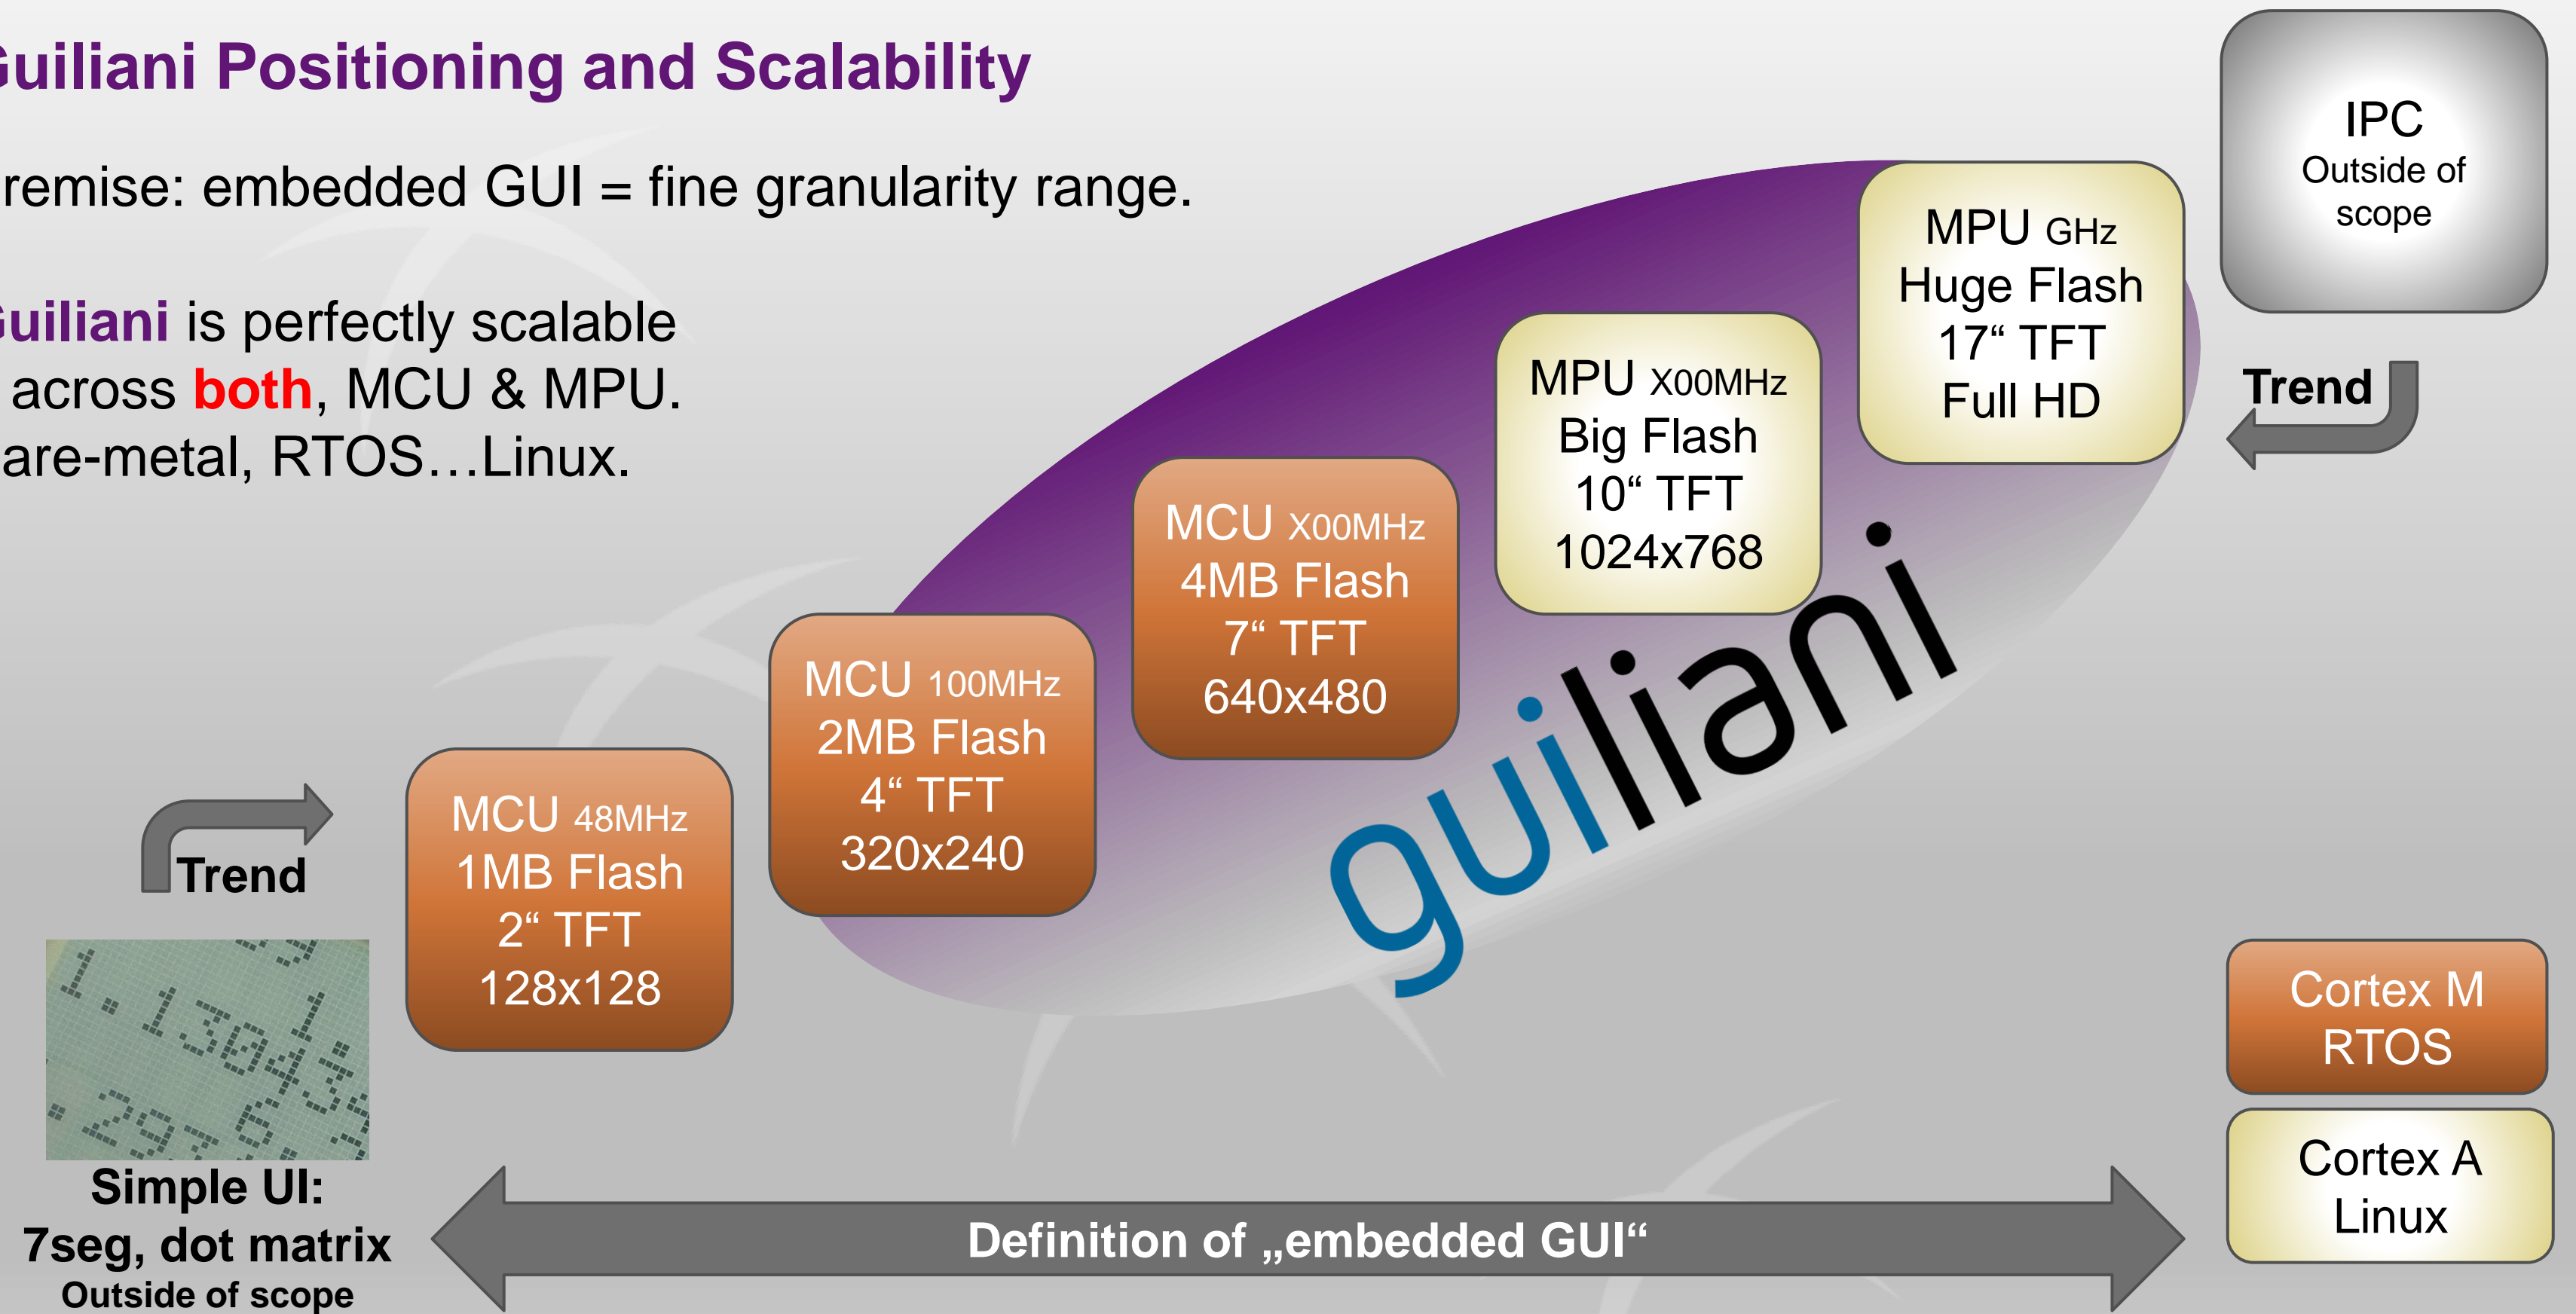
uiliani Positioning and Scalability

remise: embedded GUI = fine granularity range.

uiliani is perfectly scalable across both, MCU & MPU. are-metal, RTOS…Linux.

IPC
Outside of scope

MPU GHz
Huge Flash
17“ TFT
Full HD

Trend

MPU X00MHz
Big Flash
10“ TFT
1024x768

MCU X00MHz
4MB Flash
7“ TFT
640x480

MCU 100MHz
2MB Flash
4“ TFT
320x240

MCU 48MHz
1MB Flash
2“ TFT
128x128

guiliani

Trend

1. 130.43
29 6.

Simple UI:
7seg, dot matrix
Outside of scope

Definition of „embedded GUI“

Cortex M
RTOS

Cortex A
Linux